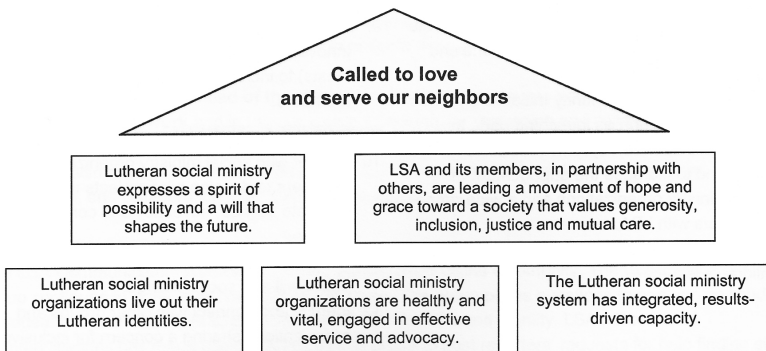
Called to love and serve our neighbors

Lutheran social ministry expresses a spirit of possibility and a will that shapes the future.

LSA and its members, in partnership with others, are leading a movement of hope and grace toward a society that values generosity, inclusion, justice and mutual care.

Lutheran social ministry organizations live out their Lutheran identities.

Lutheran social ministry organizations are healthy and vital, engaged in effective service and advocacy.

The Lutheran social ministry system has integrated, results-driven capacity.